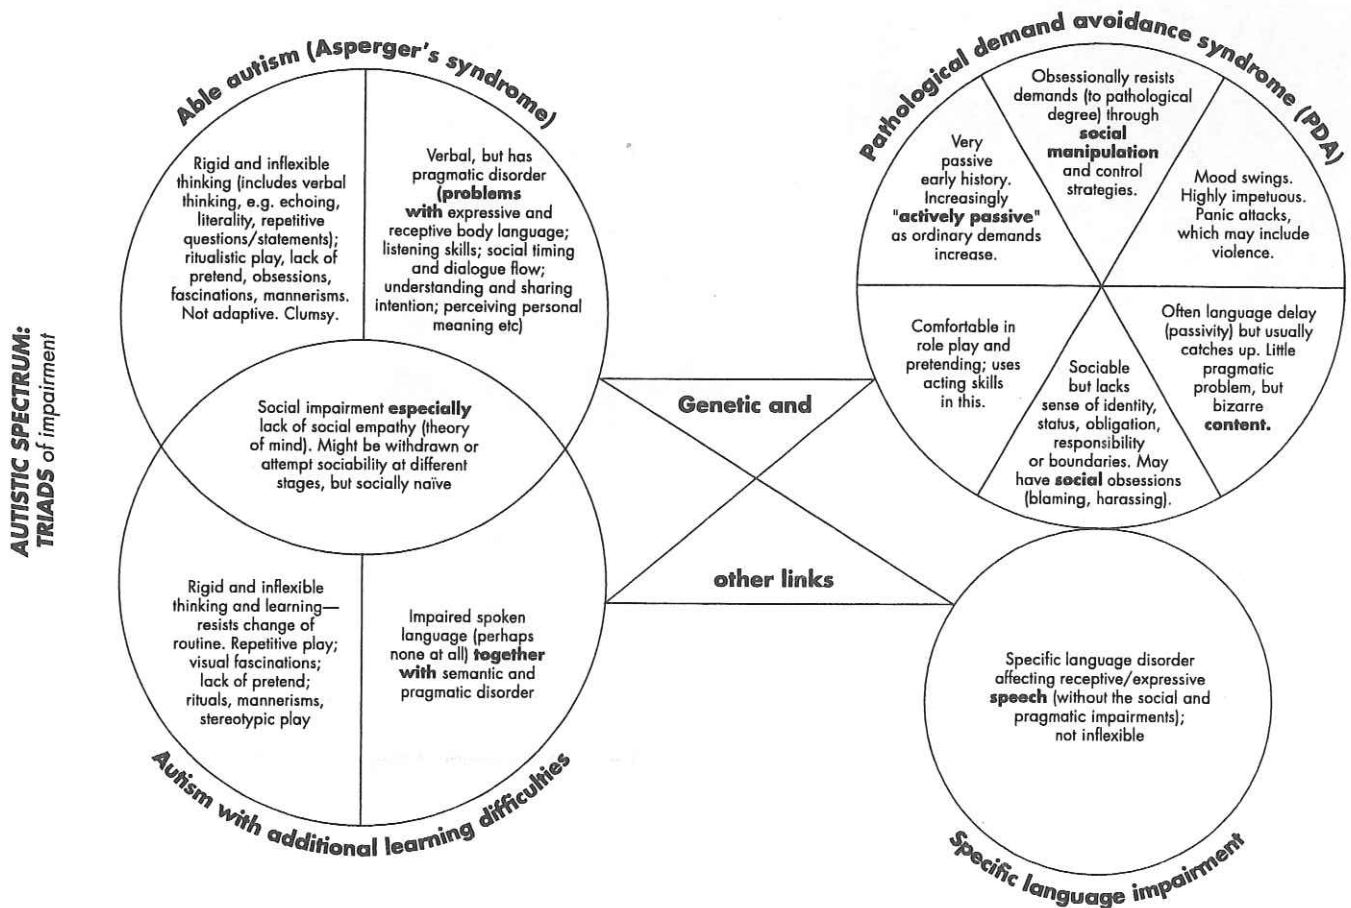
AUTISTIC SPECTRUM: TRIADS of impairment

Able autism (Asperger's syndrome)

Rigid and inflexible thinking (includes verbal thinking, e.g. echoing, literality, repetitive questions/statements); ritualistic play, lack of pretend, obsessions, fascinations, mannerisms. Not adaptive. Clumsy.

Verbal, but has pragmatic disorder (problems with expressive and receptive body language; listening skills; social timing and dialogue flow; understanding and sharing intention; perceiving personal meaning etc)

Social impairment especially lack of social empathy (theory of mind). Might be withdrawn or attempt sociability at different stages, but socially naïve

Rigid and inflexible thinking and learning—resists change of routine. Repetitive play; visual fascinations; lack of pretend; rituals, mannerisms, stereotypic play

Impaired spoken language (perhaps none at all) together with semantic and pragmatic disorder

Autism with additional learning difficulties

Genetic and

other links

Pathological demand avoidance syndrome (PDA)

Very passive early history. Increasingly "actively passive" as ordinary demands increase.

Obsessionally resists demands (to pathological degree) through social manipulation and control strategies.

Mood swings. Highly impetuous. Panic attacks, which may include violence.

Comfortable in role play and pretending; uses acting skills in this.

Sociable but lacks sense of identity, status, obligation, responsibility or boundaries. May have social obsessions (blaming, harassing).

Often language delay (passivity) but usually catches up. Little pragmatic problem, but bizarre content.

Specific language disorder affecting receptive/expressive speech (without the social and pragmatic impairments); not inflexible

Specific language impairment